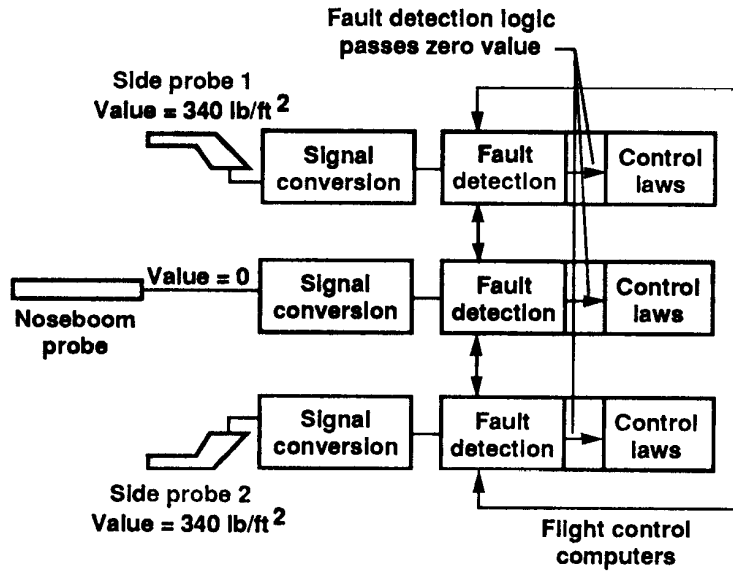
Fault detection logic passes zero value

Side probe 1
Value = 340 lb/ft$^2$

Signal conversion

Fault detection

Control laws

Value = 0

Signal conversion

Fault detection

Control laws

Noseboom probe

Signal conversion

Fault detection

Control laws

Side probe 2
Value = 340 lb/ft$^2$

Flight control computers